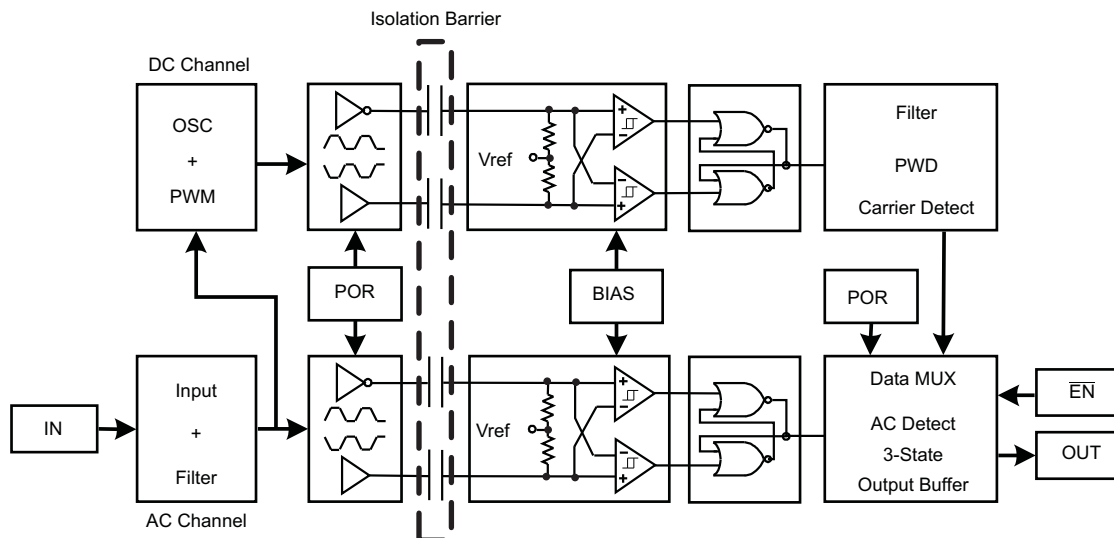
Isolation Barrier

DC Channel

OSC
+
PWM

Vref

+
−

−
+

Filter
PWD
Carrier Detect

POR

BIAS

POR

IN

Input
+
Filter

AC Channel

Vref

+
−

−
+

Data MUX
AC Detect
3-State
Output Buffer

$\overline{EN}$

OUT